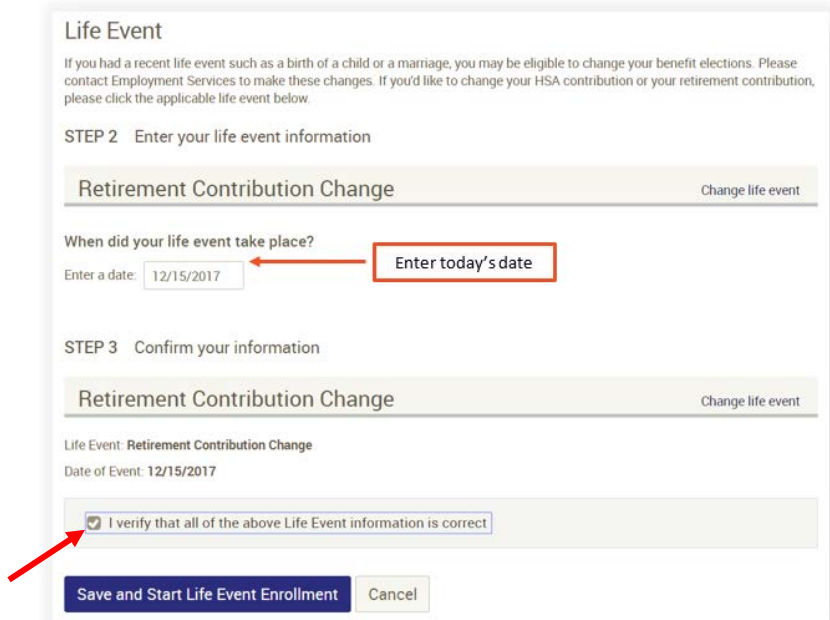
Life Event

If you had a recent life event such as a birth of a child or a marriage, you may be eligible to change your benefit elections. Please contact Employment Services to make these changes. If you'd like to change your HSA contribution or your retirement contribution, please click the applicable life event below.

STEP 2 Enter your life event information

Retirement Contribution Change

Change life event

When did your life event take place?

Enter a date: 12/15/2017

Enter today's date

STEP 3 Confirm your information

Retirement Contribution Change

Change life event

Life Event: Retirement Contribution Change

Date of Event: 12/15/2017

I verify that all of the above Life Event information is correct

Save and Start Life Event Enrollment

Cancel